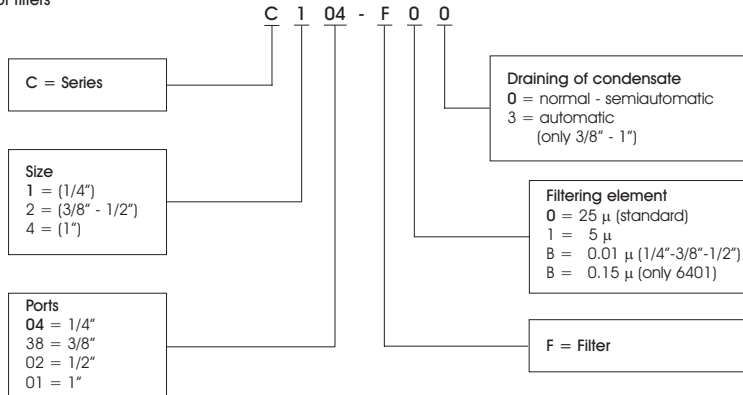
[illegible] filters

C 1 04 - F 0 0

C = Series

Size
1 = (1/4")
2 = (3/8" - 1/2")
4 = (1")

Ports
04 = 1/4"
38 = 3/8"
02 = 1/2"
01 = 1"

Draining of condensate
0 = normal - semiautomatic
3 = automatic
(only 3/8" - 1")

Filtering element
0 = 25 μ (standard)
1 = 5 μ
B = 0.01 μ (1/4"-3/8"-1/2")
B = 0.15 μ (only 6401)

F = Filter